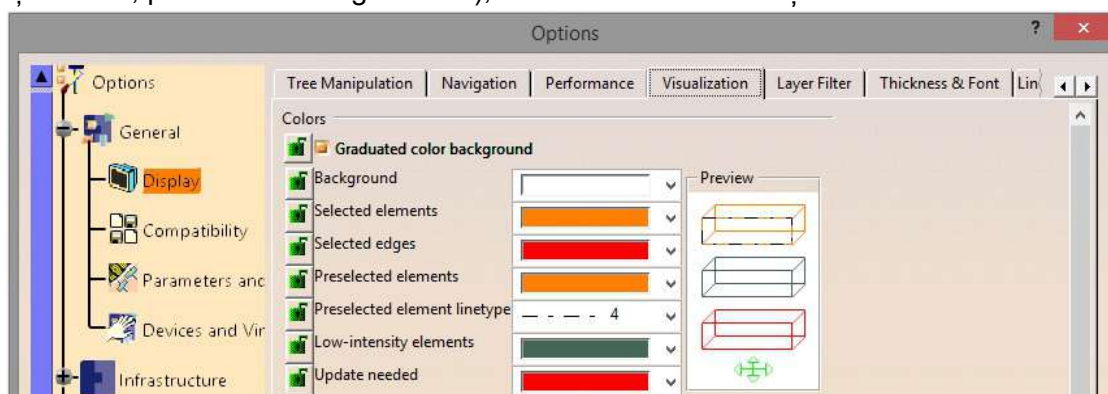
Options

Options

General

Display

Compatibility

Parameters anc

Devices and Vir

Infrastructure

Tree Manipulation | Navigation | Performance | Visualization | Layer Filter | Thickness & Font | Lin

Colors

Graduated color background

Background

Selected elements

Selected edges

Preselected elements

Preselected element linetype — - — - 4

Low-intensity elements

Update needed

Preview